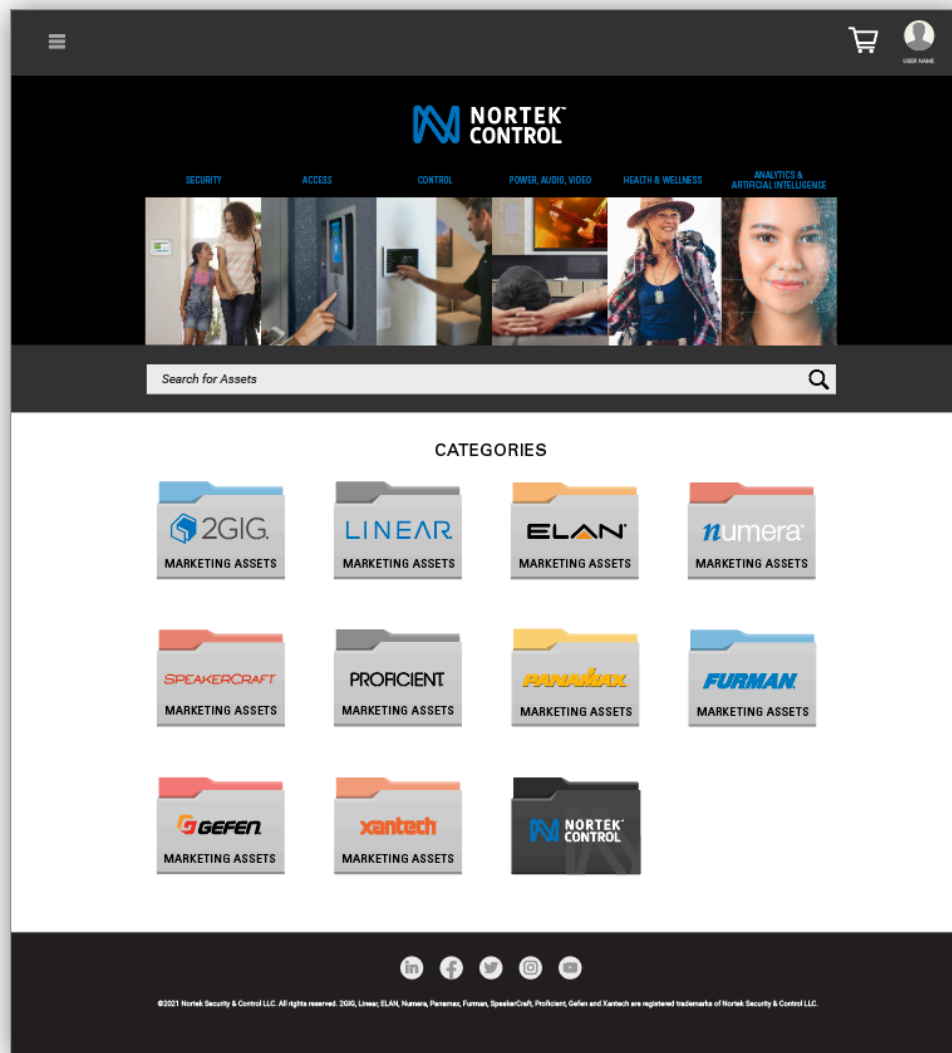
USER NAME

NORTEK™ CONTROL

SECURITY ACCESS CONTROL POWER, AUDIO, VIDEO HEALTH & WELLNESS ANALYTICS & ARTIFICIAL INTELLIGENCE

Search for Assets

CATEGORIES

2GIG. MARKETING ASSETS

LINEAR MARKETING ASSETS

ELAN MARKETING ASSETS

numera MARKETING ASSETS

SPEAKERCRAFT MARKETING ASSETS

PROFICIENT MARKETING ASSETS

PANAMAX MARKETING ASSETS

FURMAN MARKETING ASSETS

GEFEN MARKETING ASSETS

xantech MARKETING ASSETS

NORTEK™ CONTROL

©2021 Nortek Security & Control LLC. All rights reserved. 2GIG, Linear, ELAN, Numera, Panamax, Furman, SpeakerCraft, Proficient, Gefen and Xantech are registered trademarks of Nortek Security & Control LLC.